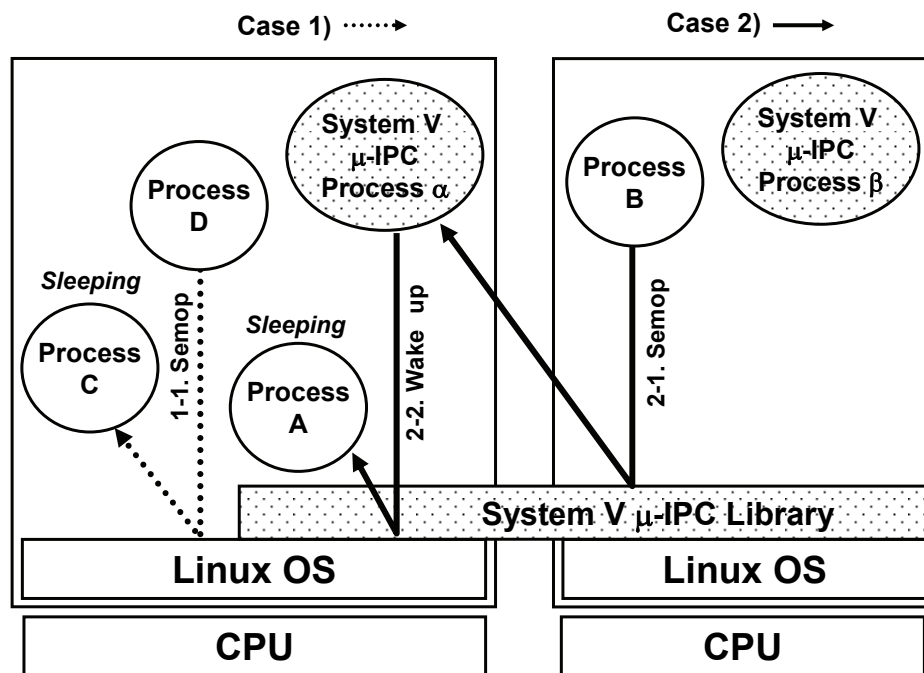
Case 1)

Case 2)

System V μ-IPC Process α

Process D

Sleeping

Process C

1-1. Semop

Sleeping

Process A

2-2. Wake up

Process B

System V μ-IPC Process β

2-1. Semop

System V μ-IPC Library

Linux OS

Linux OS

CPU

CPU